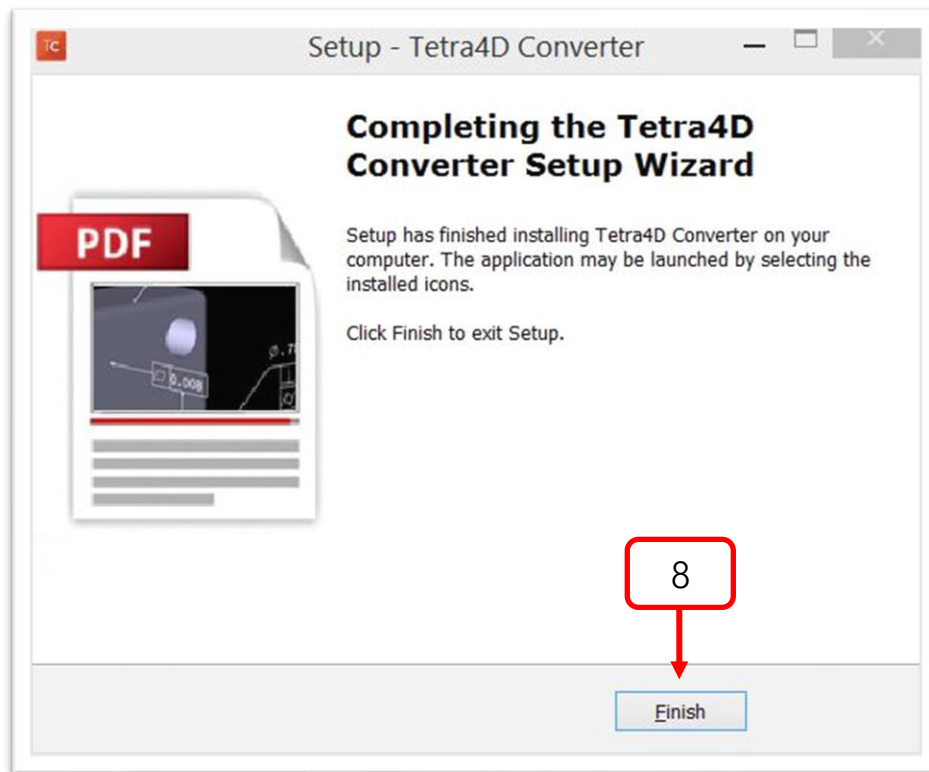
TC

Setup - Tetra4D Converter

Completing the Tetra4D Converter Setup Wizard

PDF

ø.7

0.008

Setup has finished installing Tetra4D Converter on your computer. The application may be launched by selecting the installed icons.

Click Finish to exit Setup.

8

Finish